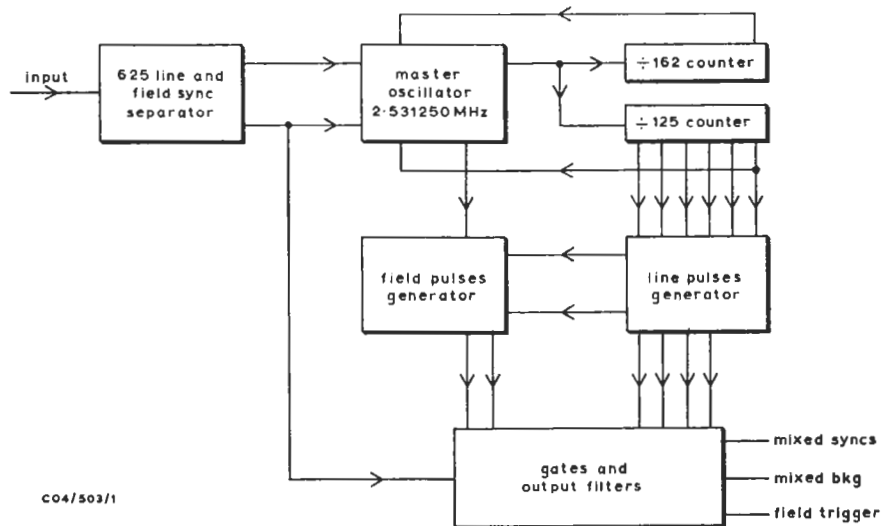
input

625 line and field sync separator

master oscillator 2·531250 MHz

$\div$162 counter

$\div$125 counter

field pulses generator

line pulses generator

gates and output filters

mixed syncs

mixed bkg

field trigger

C04/503/1